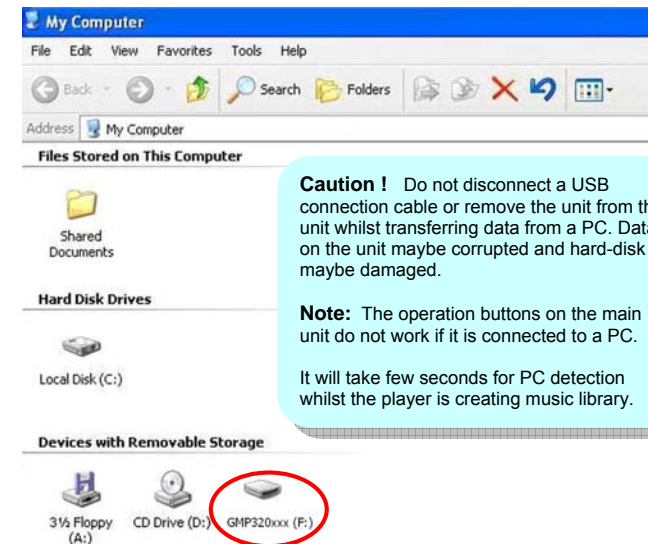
My Computer

File Edit View Favorites Tools Help

Back Search Folders

Address My Computer

Files Stored on This Computer

Shared Documents

Hard Disk Drives

Local Disk (C:)

Devices with Removable Storage

3½ Floppy (A:) CD Drive (D:) GMP320xxx (F:)

**Caution !** Do not disconnect a USB connection cable or remove the unit from th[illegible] unit whilst transferring data from a PC. Data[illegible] on the unit maybe corrupted and hard-disk maybe damaged.

**Note:** The operation buttons on the main unit do not work if it is connected to a PC.

It will take few seconds for PC detection whilst the player is creating music library.